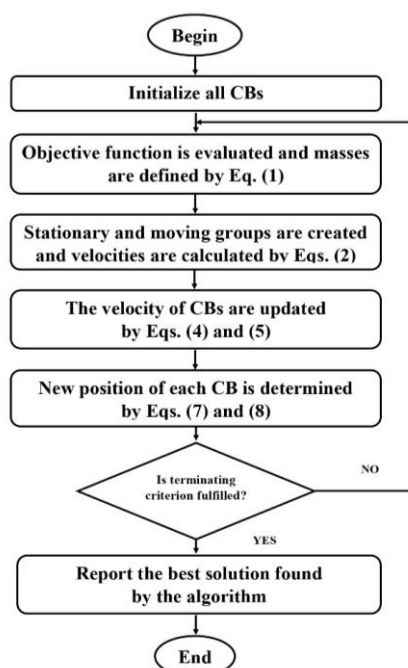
Begin

Initialize all CBs

Objective function is evaluated and masses are defined by Eq. (1)

Stationary and moving groups are created and velocities are calculated by Eqs. (2)

The velocity of CBs are updated by Eqs. (4) and (5)

New position of each CB is determined by Eqs. (7) and (8)

Is terminating criterion fulfilled?

NO

YES

Report the best solution found by the algorithm

End